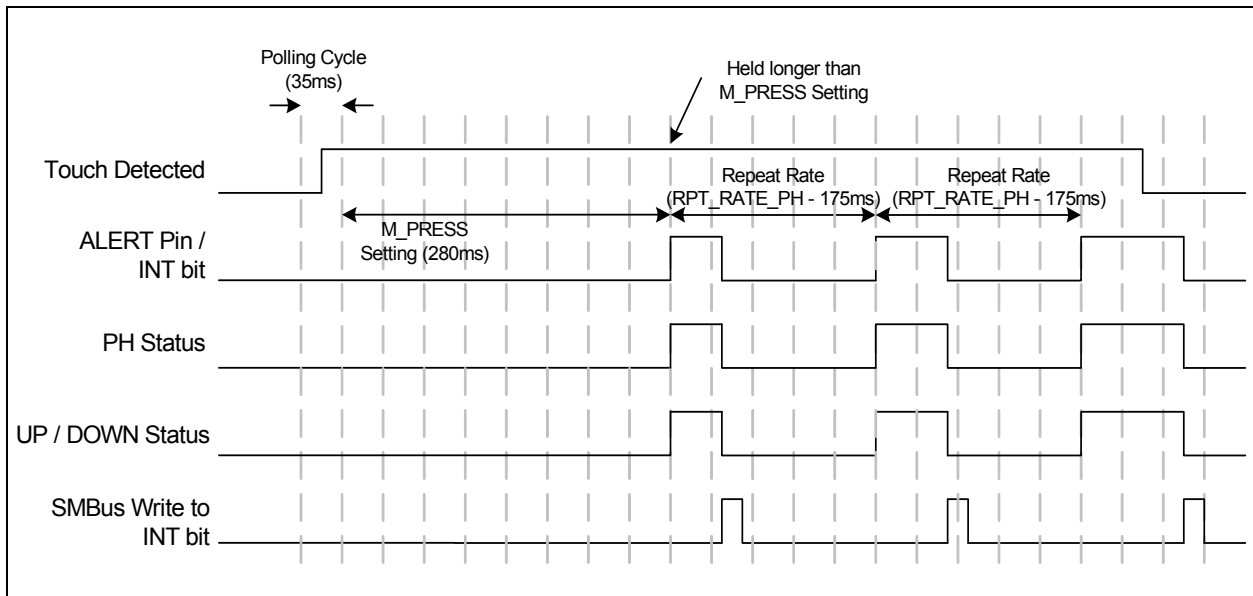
Polling Cycle (35ms)

Held longer than M_PRESS Setting

Touch Detected

Repeat Rate (RPT_RATE_PH - 175ms)

Repeat Rate (RPT_RATE_PH - 175ms)

M_PRESS Setting (280ms)

ALERT Pin / INT bit

PH Status

UP / DOWN Status

SMBus Write to INT bit